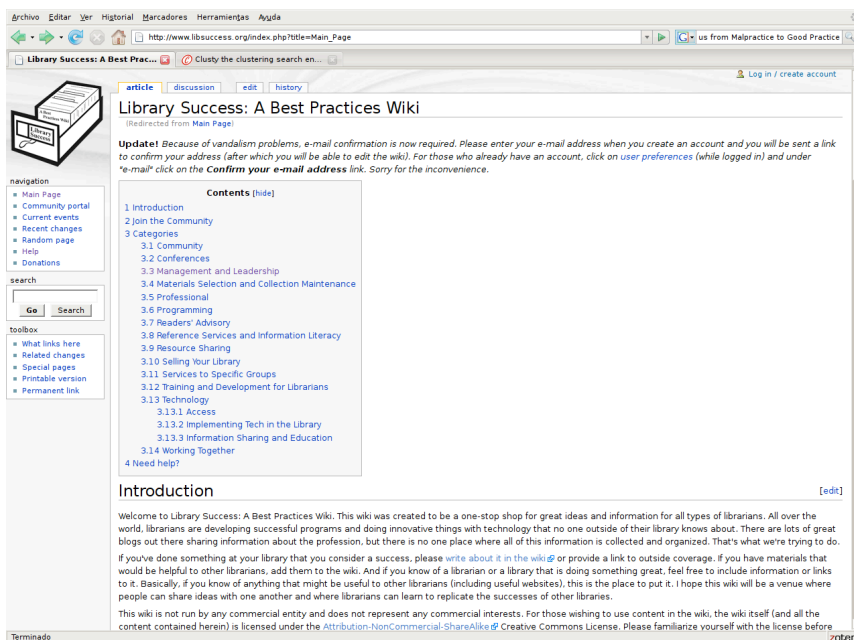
Archivo Editar Ver Historial Marcadores Herramientas Ayuda

http://www.libsuccess.org/index.php?title=Main_Page

us from Malpractice to Good Practice

Library Success: A Best Prac...

Clusty the clustering search en...

Log in / create account

article discussion edit history

Library Success: A Best Practices Wiki

(Redirected from Main Page)

Update! Because of vandalism problems, e-mail confirmation is now required. Please enter your e-mail address when you create an account and you will be sent a link to confirm your address (after which you will be able to edit the wiki). For those who already have an account, click on user preferences (while logged in) and under "e-mail" click on the Confirm your e-mail address link. Sorry for the inconvenience.

Contents [hide]

1 Introduction
2 Join the Community
3 Categories
3.1 Community
3.2 Conferences
3.3 Management and Leadership
3.4 Materials Selection and Collection Maintenance
3.5 Professional
3.6 Programming
3.7 Readers' Advisory
3.8 Reference Services and Information Literacy
3.9 Resource Sharing
3.10 Selling Your Library
3.11 Services to Specific Groups
3.12 Training and Development for Librarians
3.13 Technology
3.13.1 Access
3.13.2 Implementing Tech in the Library
3.13.3 Information Sharing and Education
3.14 Working Together
4 Need help?

navigation
Main Page
Community portal
Current events
Recent changes
Random page
Help
Donations

search
Go Search

toolbox
What links here
Related changes
Special pages
Printable version
Permanent link

Introduction

[edit]

Welcome to Library Success: A Best Practices Wiki. This wiki was created to be a one-stop shop for great ideas and information for all types of librarians. All over the world, librarians are developing successful programs and doing innovative things with technology that no one outside of their library knows about. There are lots of great blogs out there sharing information about the profession, but there is no one place where all of this information is collected and organized. That's what we're trying to do.

If you've done something at your library that you consider a success, please write about it in the wiki or provide a link to outside coverage. If you have materials that would be helpful to other librarians, add them to the wiki. And if you know of a librarian or a library that is doing something great, feel free to include information or links to it. Basically, if you know of anything that might be useful to other librarians (including useful websites), this is the place to put it. I hope this wiki will be a venue where people can share ideas with one another and where librarians can learn to replicate the successes of other libraries.

This wiki is not run by any commercial entity and does not represent any commercial interests. For those wishing to use content in the wiki, the wiki itself (and all the content contained herein) is licensed under the Attribution-NonCommercial-ShareAlike Creative Commons License. Please familiarize yourself with the license before

Terminado

zoter